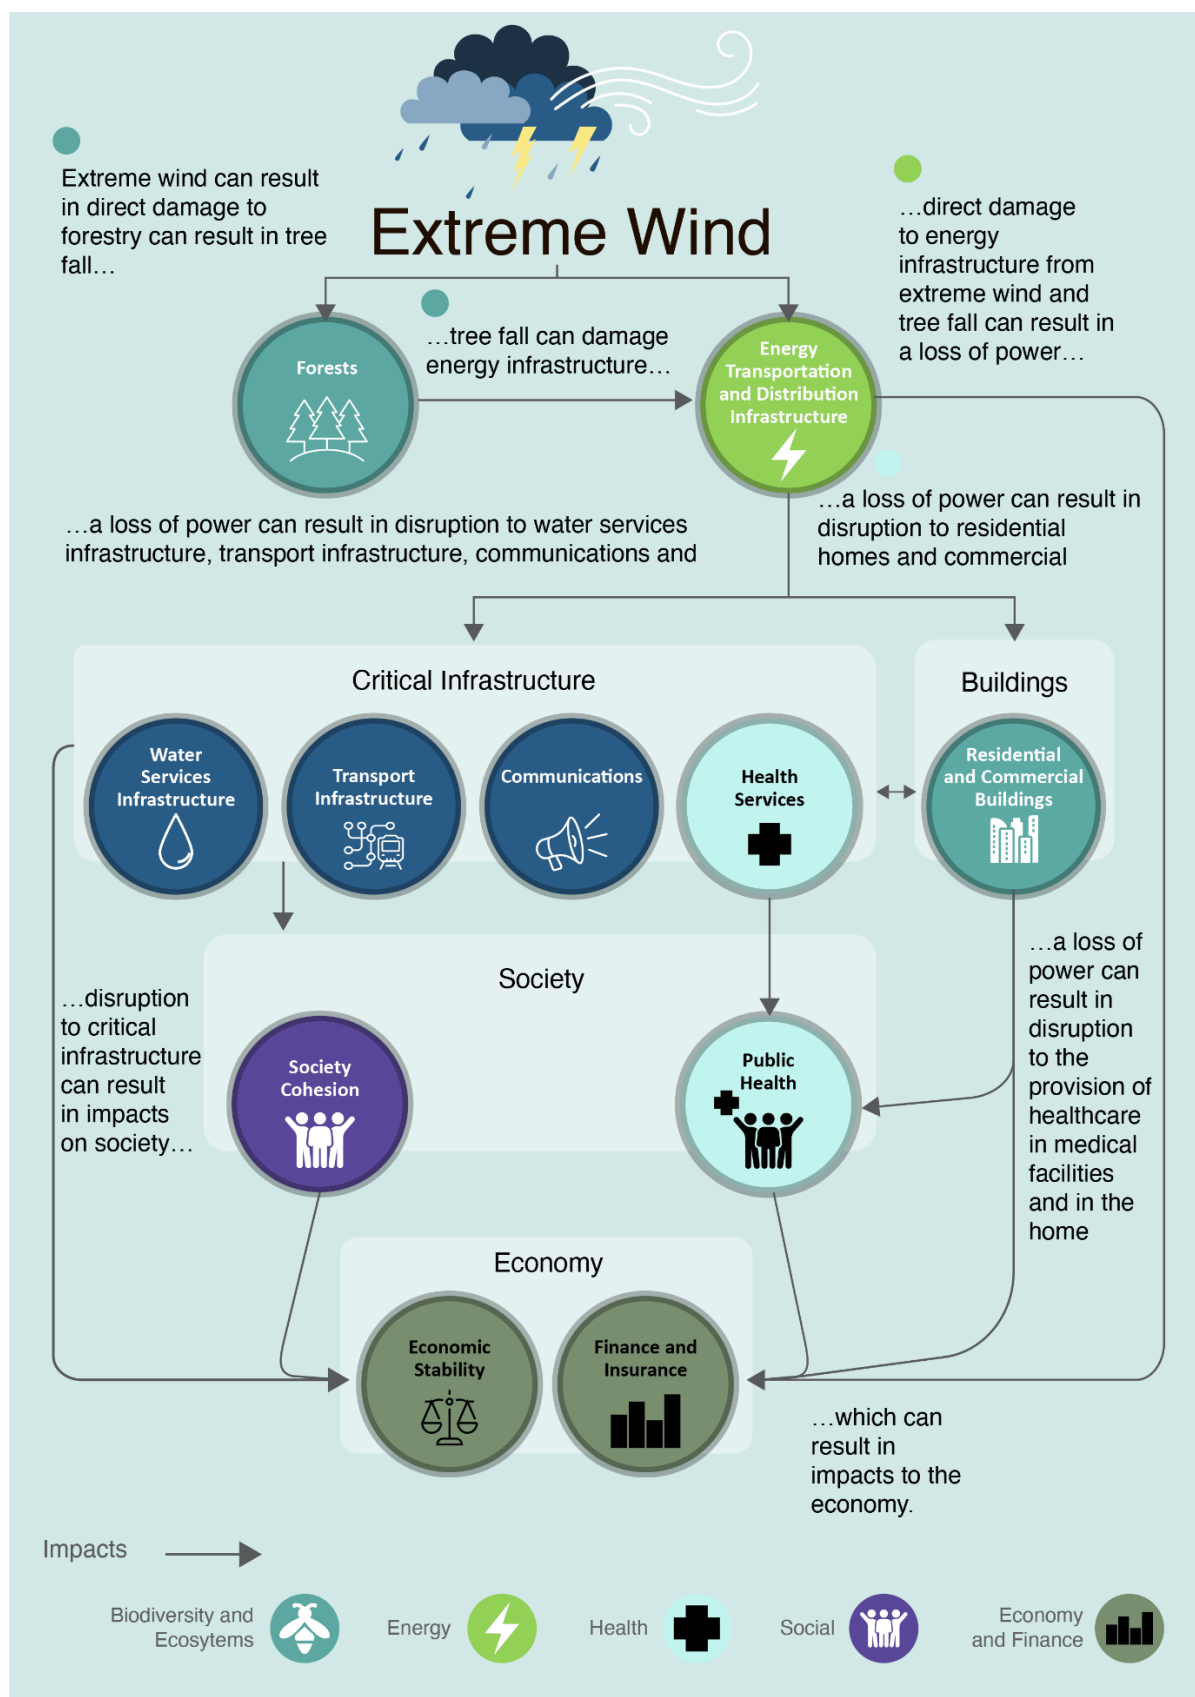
Extreme wind can result in direct damage to forestry can result in tree fall…

Extreme Wind

…direct damage to energy infrastructure from extreme wind and tree fall can result in a loss of power…

Forests

…tree fall can damage energy infrastructure…

Energy Transportation and Distribution Infrastructure

…a loss of power can result in disruption to water services infrastructure, transport infrastructure, communications and

…a loss of power can result in disruption to residential homes and commercial

Critical Infrastructure

Buildings

Water Services Infrastructure

Transport Infrastructure

Communications

Health Services

Residential and Commercial Buildings

Society

…disruption to critical infrastructure can result in impacts on society…

Society Cohesion

Public Health

…a loss of power can result in disruption to the provision of healthcare in medical facilities and in the home

Economy

Economic Stability

Finance and Insurance

…which can result in impacts to the economy.

Impacts

Biodiversity and Ecosystems

Energy

Health

Social

Economy and Finance